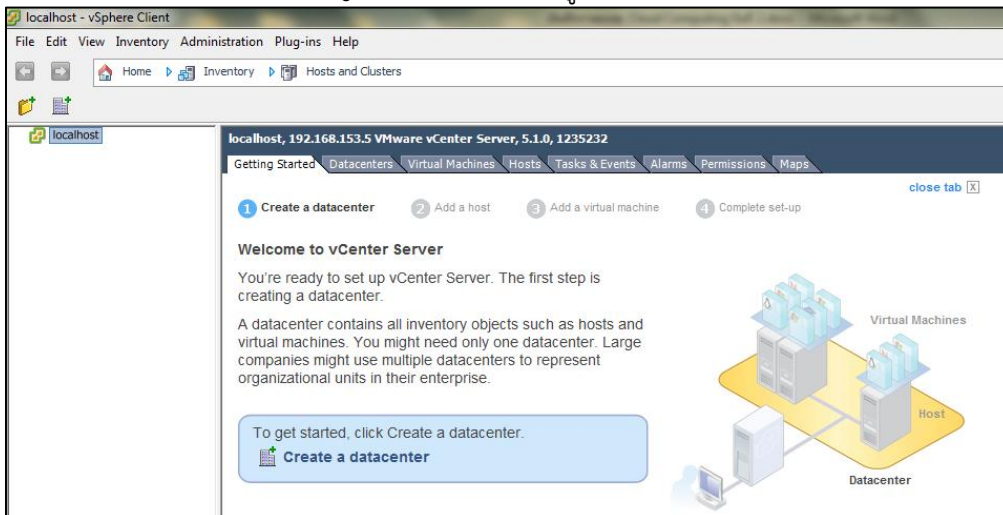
localhost - vSphere Client

File Edit View Inventory Administration Plug-ins Help

Home Inventory Hosts and Clusters

localhost

localhost, 192.168.153.5 VMware vCenter Server, 5.1.0, 1235232

Getting Started Datacenters Virtual Machines Hosts Tasks & Events Alarms Permissions Maps

close tab

1 Create a datacenter 2 Add a host 3 Add a virtual machine 4 Complete set-up

Welcome to vCenter Server

You're ready to set up vCenter Server. The first step is creating a datacenter.

A datacenter contains all inventory objects such as hosts and virtual machines. You might need only one datacenter. Large companies might use multiple datacenters to represent organizational units in their enterprise.

To get started, click Create a datacenter.

Create a datacenter

Virtual Machines

Host

Datacenter